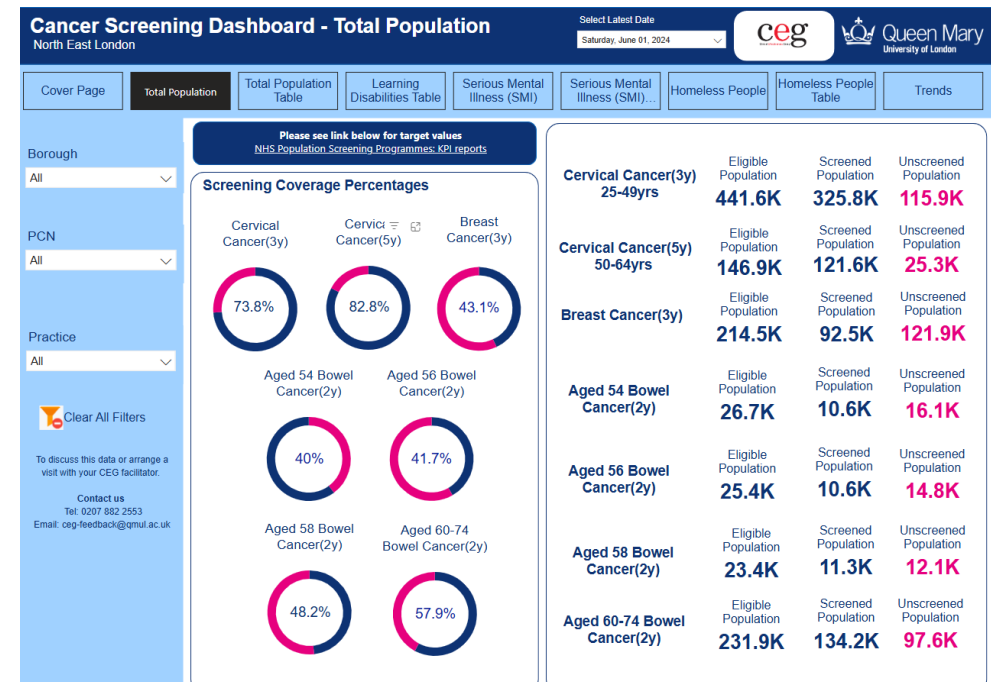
Cancer Screening Dashboard - Total Population
North East London

Select Latest Date
Saturday, June 01, 2024

ceg

Queen Mary
University of London

Cover Page
Total Population
Total Population Table
Learning Disabilities Table
Serious Mental Illness (SMI)
Serious Mental Illness (SMI)...
Homeless People
Homeless People Table
Trends

Borough
All

PCN
All

Practice
All

Clear All Filters

To discuss this data or arrange a visit with your CEG facilitator.

Contact us
Tel: 0207 882 2553
Email: ceg-feedback@qmul.ac.uk

Please see link below for target values
NHS Population Screening Programmes: KPI reports

Screening Coverage Percentages

Cervical Cancer(3y)
73.8%

Cervica Cancer(5y)
82.8%

Breast Cancer(3y)
43.1%

Aged 54 Bowel Cancer(2y)
40%

Aged 56 Bowel Cancer(2y)
41.7%

Aged 58 Bowel Cancer(2y)
48.2%

Aged 60-74 Bowel Cancer(2y)
57.9%

| | Eligible Population | Screened Population | Unscreened Population |
|---|---|---|---|
| Cervical Cancer(3y) 25-49yrs | 441.6K | 325.8K | 115.9K |
| Cervical Cancer(5y) 50-64yrs | 146.9K | 121.6K | 25.3K |
| Breast Cancer(3y) | 214.5K | 92.5K | 121.9K |
| Aged 54 Bowel Cancer(2y) | 26.7K | 10.6K | 16.1K |
| Aged 56 Bowel Cancer(2y) | 25.4K | 10.6K | 14.8K |
| Aged 58 Bowel Cancer(2y) | 23.4K | 11.3K | 12.1K |
| Aged 60-74 Bowel Cancer(2y) | 231.9K | 134.2K | 97.6K |